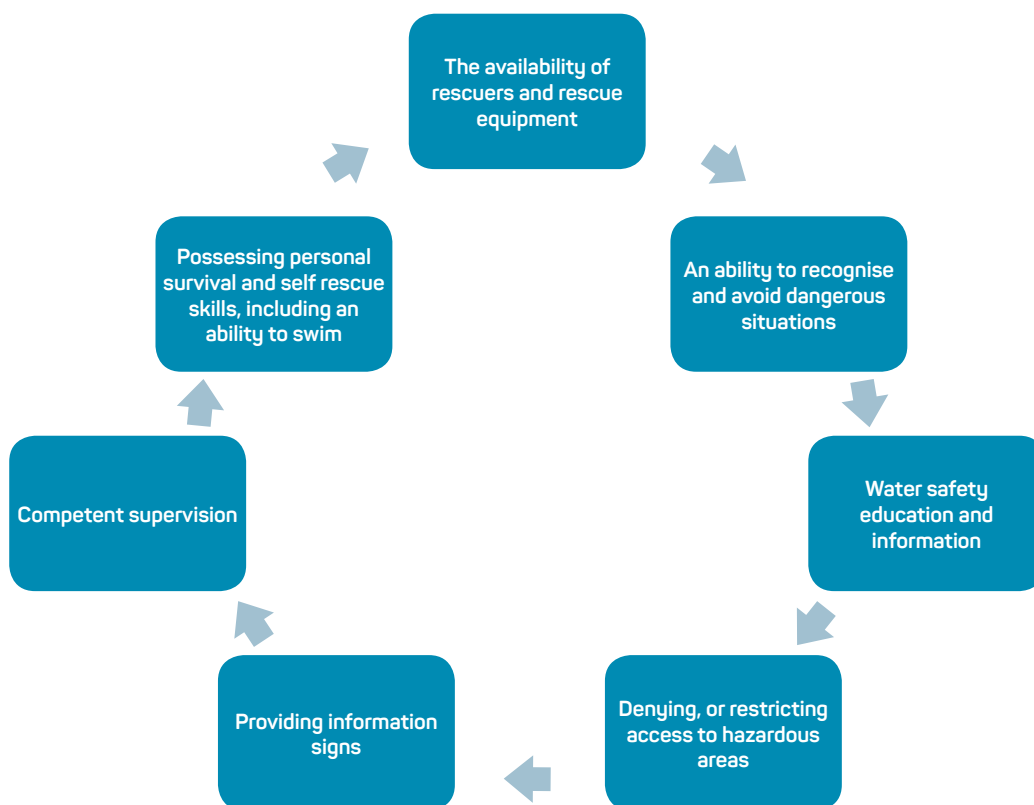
The availability of rescuers and rescue equipment

An ability to recognise and avoid dangerous situations

Water safety education and information

Denying, or restricting access to hazardous areas

Providing information signs

Competent supervision

Possessing personal survival and self rescue skills, including an ability to swim